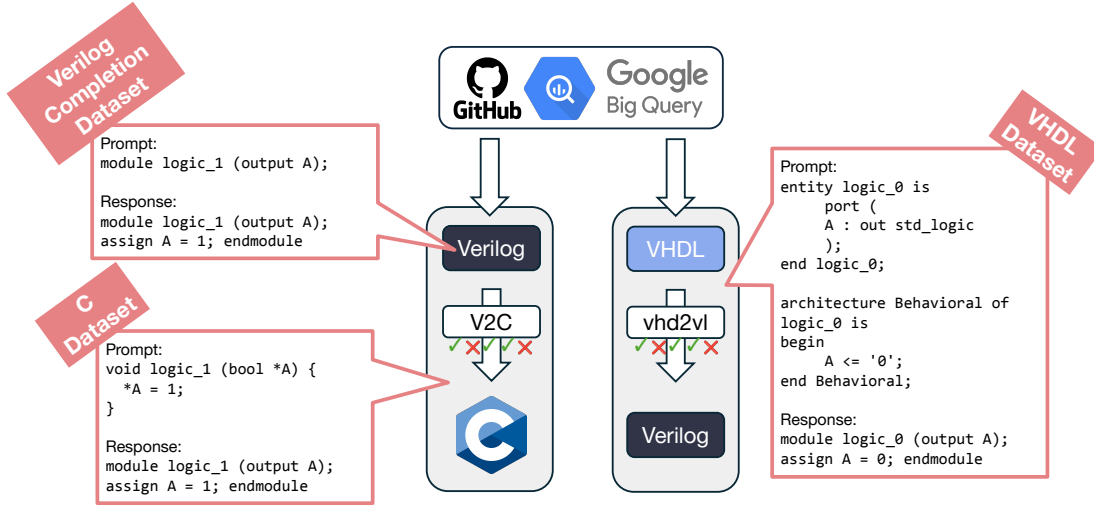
Verilog Completion Dataset

Prompt:
module logic_1 (output A);

Response:
module logic_1 (output A);
assign A = 1; endmodule

C Dataset

Prompt:
void logic_1 (bool *A) {
*A = 1;
}

Response:
module logic_1 (output A);
assign A = 1; endmodule

GitHub

Google Big Query

Verilog

V2C

✓✗✓✓✗

VHDL

vhd2vl

✓✗✓✓✗

Verilog

VHDL Dataset

Prompt:
entity logic_0 is
port (
A : out std_logic
);
end logic_0;

architecture Behavioral of logic_0 is
begin
A <= '0';
end Behavioral;

Response:
module logic_0 (output A);
assign A = 0; endmodule